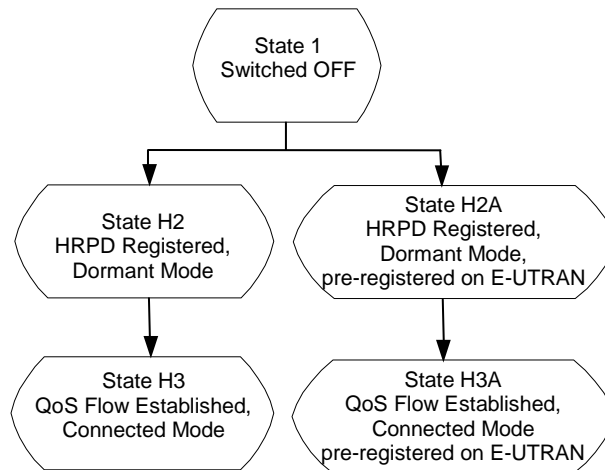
State 1
Switched OFF

State H2
HRPD Registered,
Dormant Mode

State H2A
HRPD Registered,
Dormant Mode,
pre-registered on E-UTRAN

State H3
QoS Flow Established,
Connected Mode

State H3A
QoS Flow Established,
Connected Mode
pre-registered on E-UTRAN